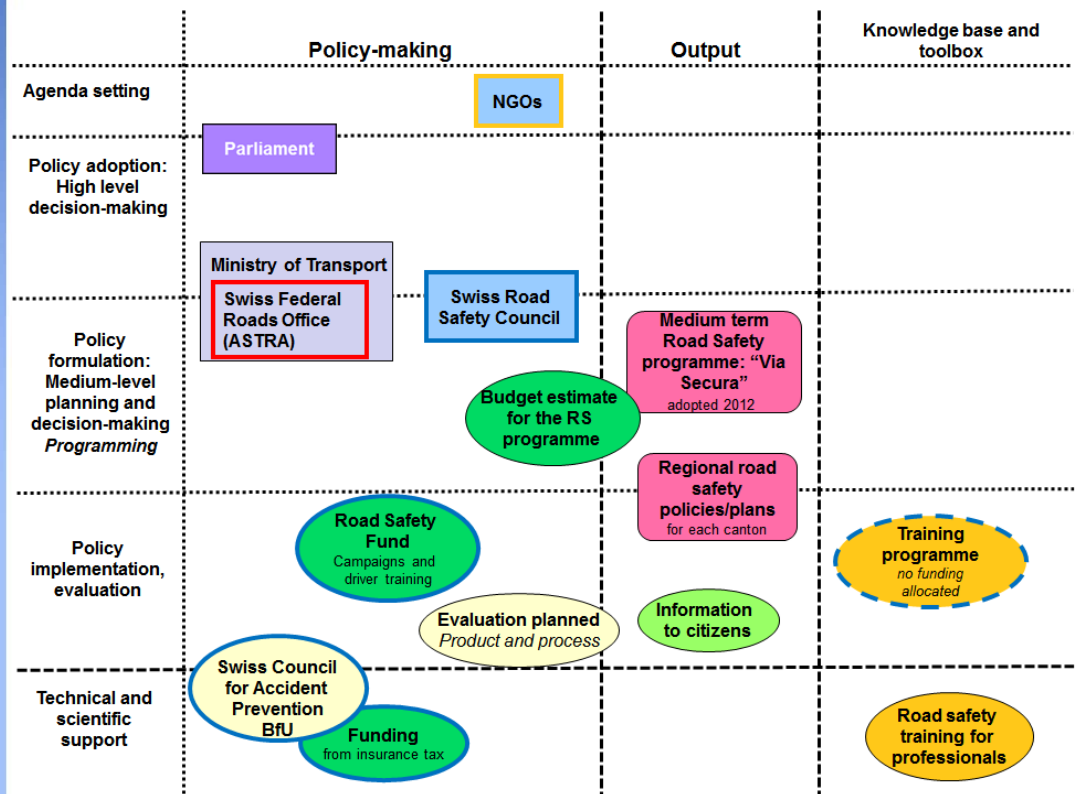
| | Policy-making | Output | Knowledge base and toolbox |
|---|---|---|---|
| Agenda setting | NGOs | | |
| Policy adoption: High level decision-making | Parliament | | |
| Policy formulation: Medium-level planning and decision-making *Programming* | Ministry of Transport; Swiss Federal Roads Office (ASTRA); Swiss Road Safety Council; Budget estimate for the RS programme | Medium term Road Safety programme: "Via Secura" adopted 2012; Regional road safety policies/plans for each canton | |
| Policy implementation, evaluation | Road Safety Fund Campaigns and driver training; Evaluation planned *Product and process* | Information to citizens | Training programme *no funding allocated* |
| Technical and scientific support | Swiss Council for Accident Prevention BfU; Funding from insurance tax | | Road safety training for professionals |